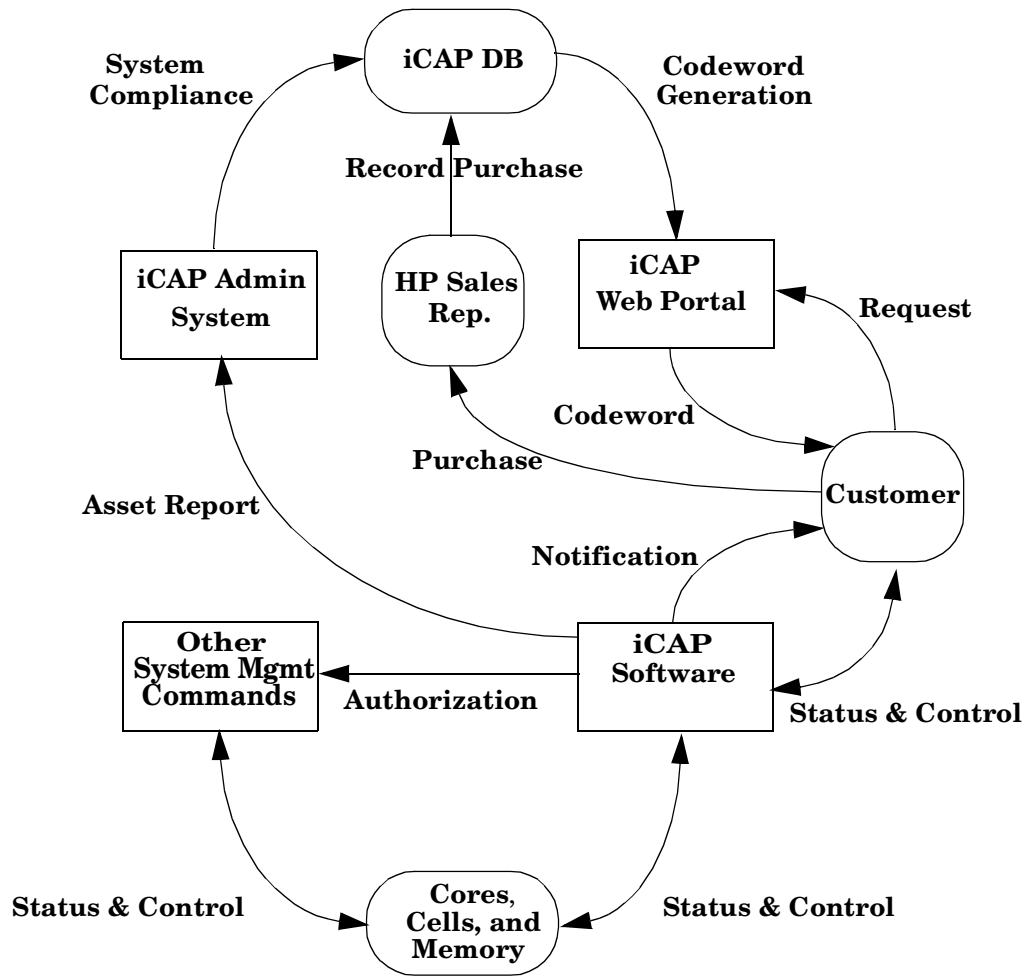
System Compliance

iCAP DB

Codeword Generation

Record Purchase

iCAP Admin System

HP Sales Rep.

iCAP Web Portal

Request

Codeword

Purchase

Customer

Asset Report

Notification

Other System Mgmt Commands

iCAP Software

Authorization

Status & Control

Status & Control

Cores, Cells, and Memory

Status & Control